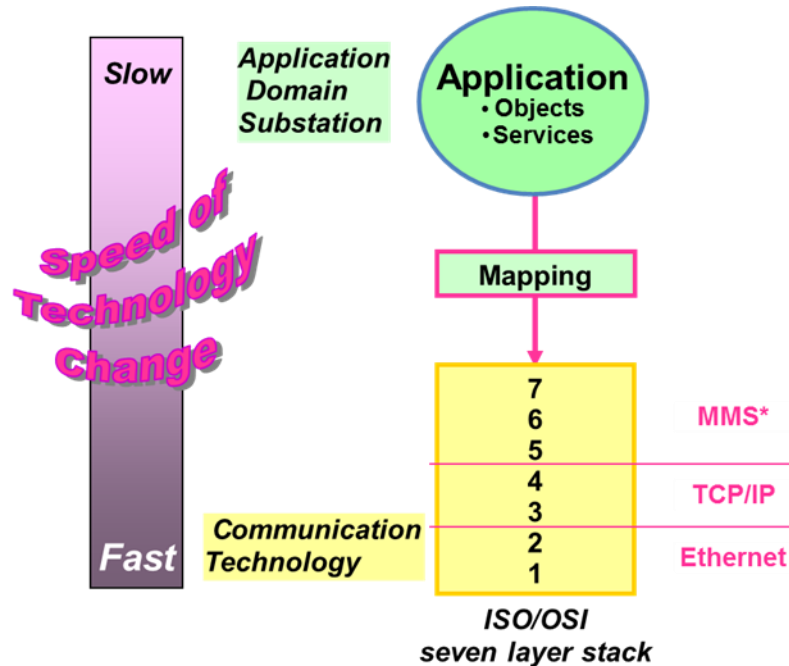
Slow

Speed of Technology Change

Fast

Application Domain Substation

Communication Technology

Application
• Objects
• Services

Mapping

7
6
5
4
3
2
1

MMS*

TCP/IP

Ethernet

ISO/OSI seven layer stack